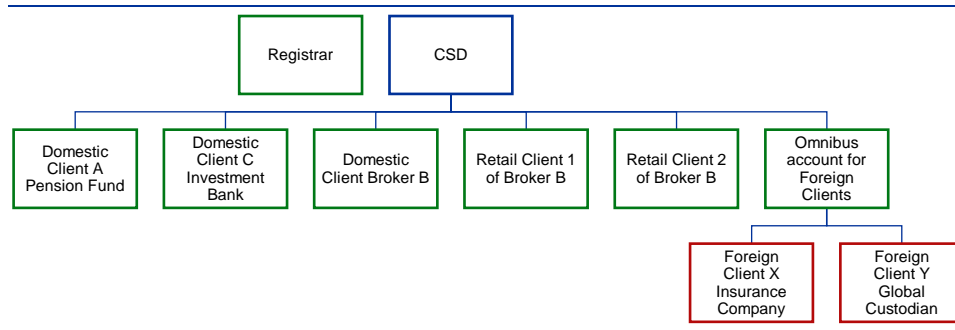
Registrar

CSD

Domestic Client A Pension Fund

Domestic Client C Investment Bank

Domestic Client Broker B

Retail Client 1 of Broker B

Retail Client 2 of Broker B

Omnibus account for Foreign Clients

Foreign Client X Insurance Company

Foreign Client Y Global Custodian